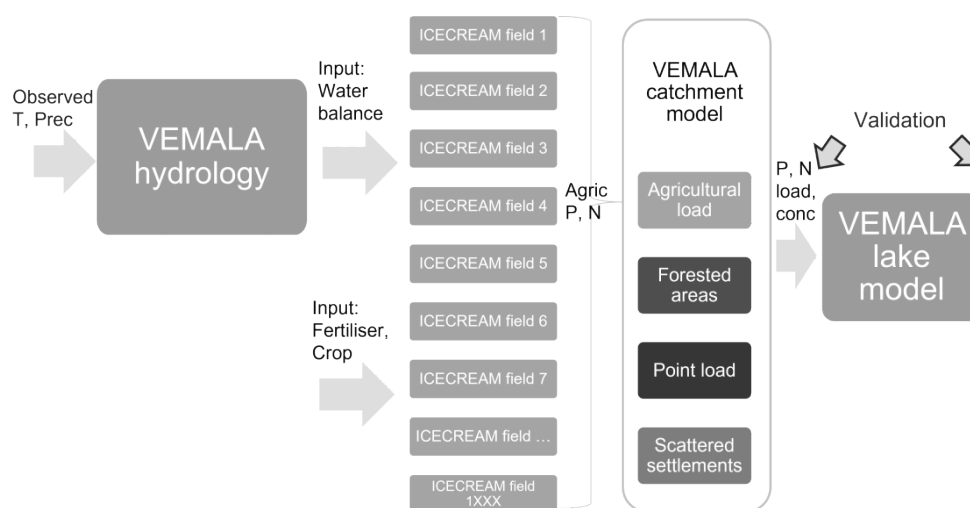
Observed T, Prec

VEMALA hydrology

Input: Water balance

Input: Fertiliser, Crop

ICECREAM field 1
ICECREAM field 2
ICECREAM field 3
ICECREAM field 4
ICECREAM field 5
ICECREAM field 6
ICECREAM field 7
ICECREAM field …
ICECREAM field 1XXX

Agric P, N

VEMALA catchment model

Agricultural load

Forested areas

Point load

Scattered settlements

P, N load, conc

Validation

VEMALA lake model